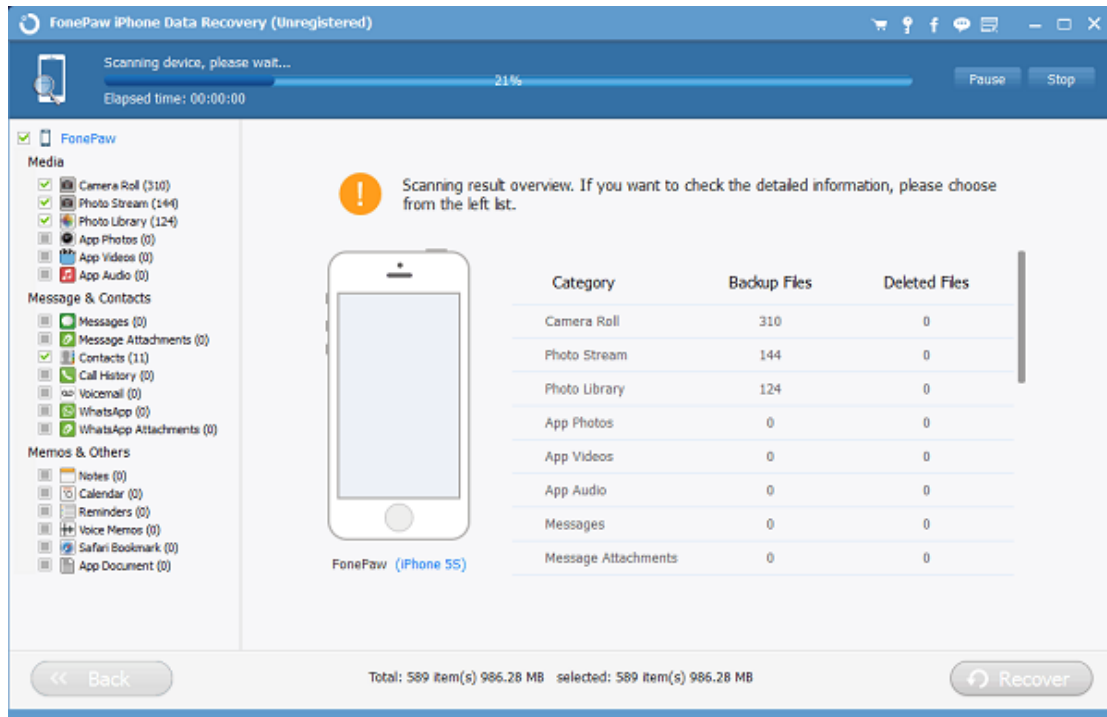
FonePaw iPhone Data Recovery (Unregistered)

Scanning device, please wait...
21%
Elapsed time: 00:00:00
Pause
Stop

FonePaw
Media
Camera Roll (310)
Photo Stream (144)
Photo Library (124)
App Photos (0)
App Videos (0)
App Audio (0)
Message & Contacts
Messages (0)
Message Attachments (0)
Contacts (11)
Call History (0)
Voicemail (0)
WhatsApp (0)
WhatsApp Attachments (0)
Memos & Others
Notes (0)
Calendar (0)
Reminders (0)
Voice Memos (0)
Safari Bookmark (0)
App Document (0)

Scanning result overview. If you want to check the detailed information, please choose from the left list.

| Category | Backup Files | Deleted Files |
|---|---|---|
| Camera Roll | 310 | 0 |
| Photo Stream | 144 | 0 |
| Photo Library | 124 | 0 |
| App Photos | 0 | 0 |
| App Videos | 0 | 0 |
| App Audio | 0 | 0 |
| Messages | 0 | 0 |
| Message Attachments | 0 | 0 |

FonePaw (iPhone 5S)

Back
Total: 589 item(s) 986.28 MB selected: 589 item(s) 986.28 MB
Recover